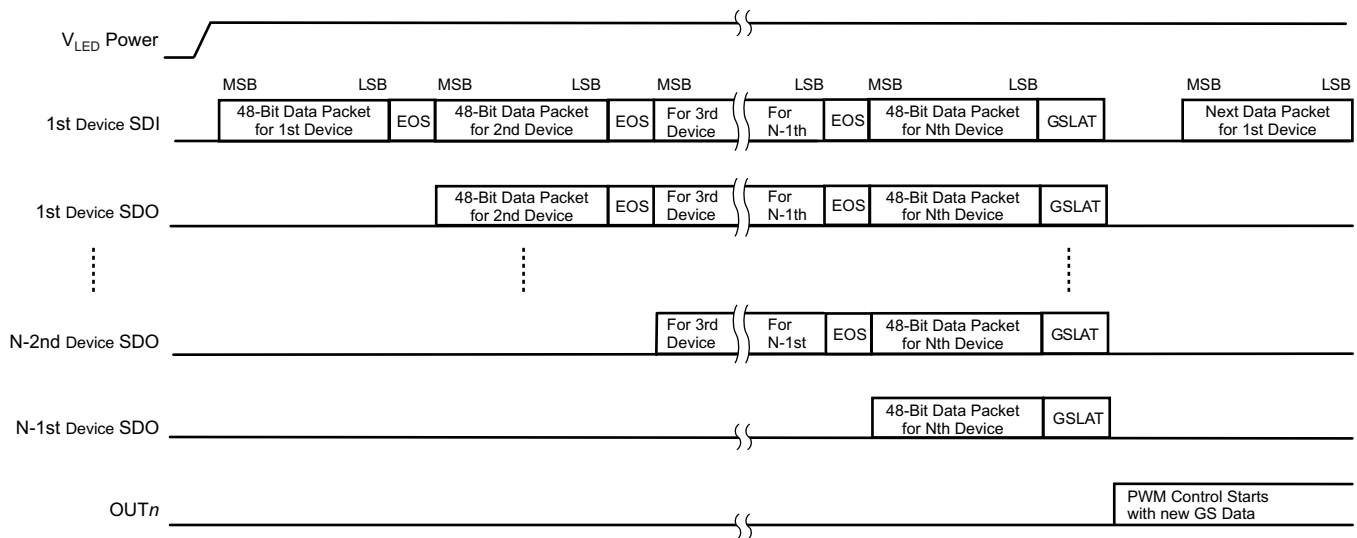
$V_{LED}$ Power

MSB LSB MSB LSB MSB LSB MSB LSB MSB LSB

1st Device SDI

48-Bit Data Packet for 1st Device

EOS

48-Bit Data Packet for 2nd Device

EOS

For 3rd Device

For N-1th

EOS

48-Bit Data Packet for Nth Device

GSLAT

Next Data Packet for 1st Device

1st Device SDO

48-Bit Data Packet for 2nd Device

EOS

For 3rd Device

For N-1th

EOS

48-Bit Data Packet for Nth Device

GSLAT

N-2nd Device SDO

For 3rd Device

For N-1st

EOS

48-Bit Data Packet for Nth Device

GSLAT

N-1st Device SDO

48-Bit Data Packet for Nth Device

GSLAT

OUT$n$

PWM Control Starts with new GS Data